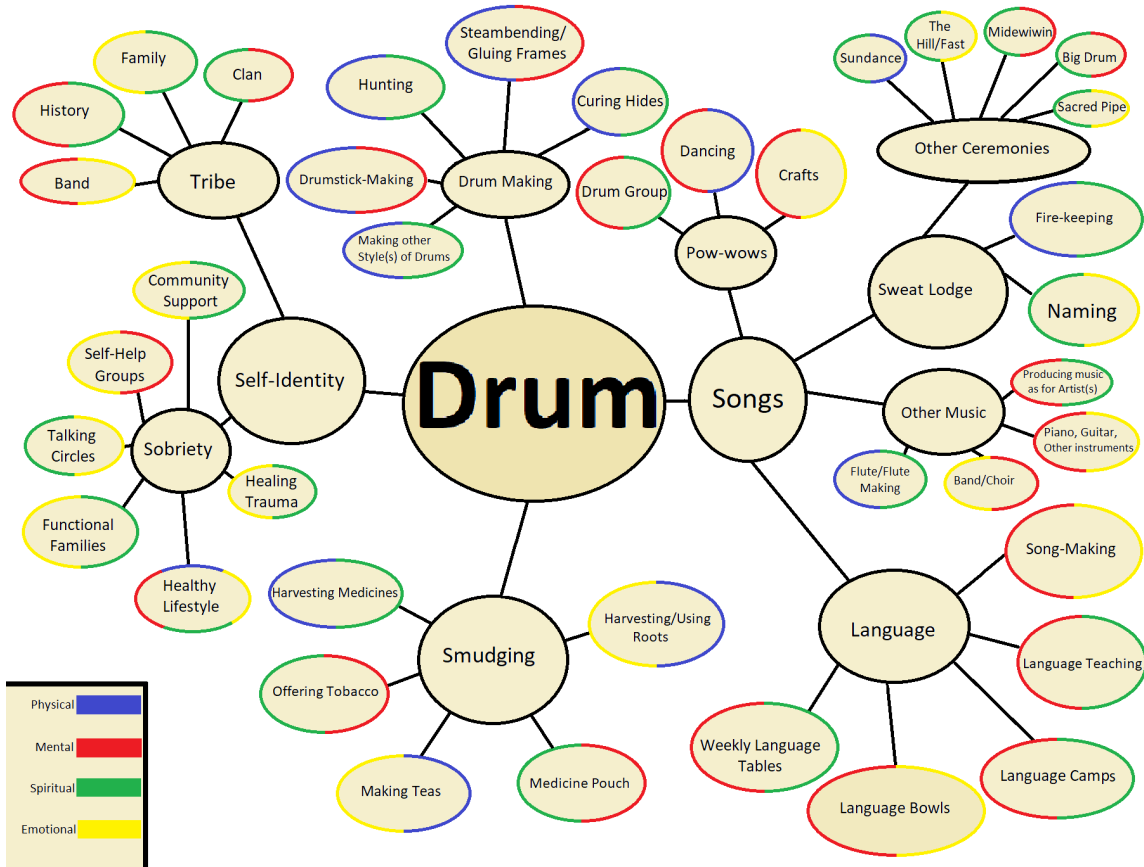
Drum

Self-Identity

Tribe

Family

Clan

History

Band

Sobriety

Community Support

Self-Help Groups

Talking Circles

Healing Trauma

Functional Families

Healthy Lifestyle

Drum Making

Hunting

Steambending/ Gluing Frames

Curing Hides

Drumstick-Making

Making other Style(s) of Drums

Songs

Pow-wows

Dancing

Crafts

Drum Group

Other Ceremonies

Sundance

The Hill/Fast

Midewiwin

Big Drum

Sacred Pipe

Sweat Lodge

Fire-keeping

Naming

Other Music

Producing music as for Artist(s)

Piano, Guitar, Other instruments

Band/Choir

Flute/Flute Making

Language

Song-Making

Language Teaching

Language Camps

Language Bowls

Weekly Language Tables

Smudging

Harvesting Medicines

Harvesting/Using Roots

Offering Tobacco

Making Teas

Medicine Pouch

Physical

Mental

Spiritual

Emotional